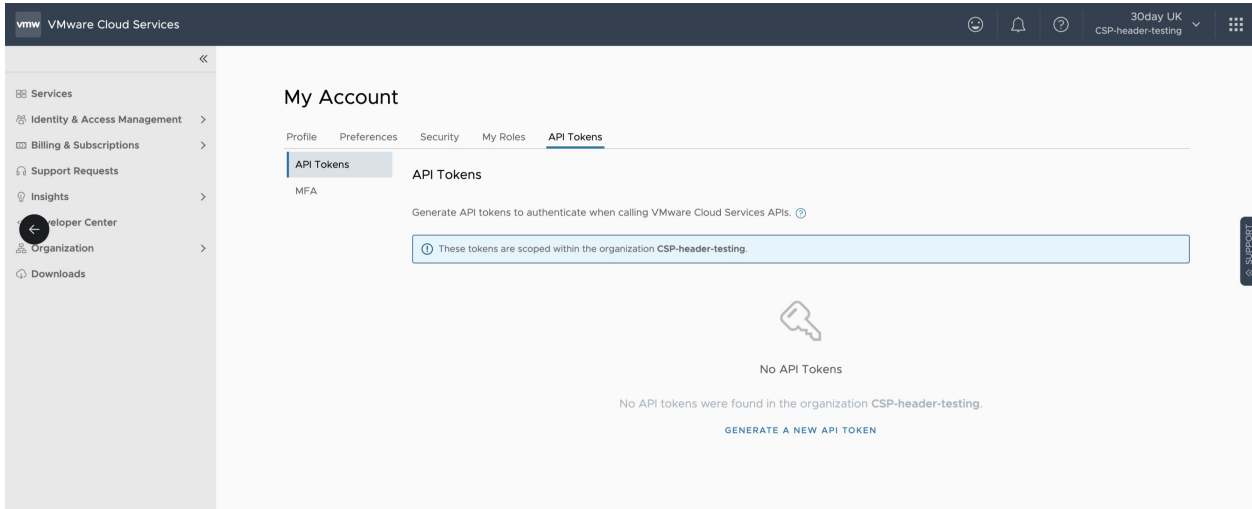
vmw VMware Cloud Services

30day UK
CSP-header-testing

«

Services
Identity & Access Management >
Billing & Subscriptions >
Support Requests
Insights >
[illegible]eloper Center
Organization >
Downloads

My Account

Profile Preferences Security My Roles API Tokens

API Tokens
MFA

API Tokens

Generate API tokens to authenticate when calling VMware Cloud Services APIs.

These tokens are scoped within the organization CSP-header-testing.

No API Tokens

No API tokens were found in the organization CSP-header-testing.

GENERATE A NEW API TOKEN

SUPPORT